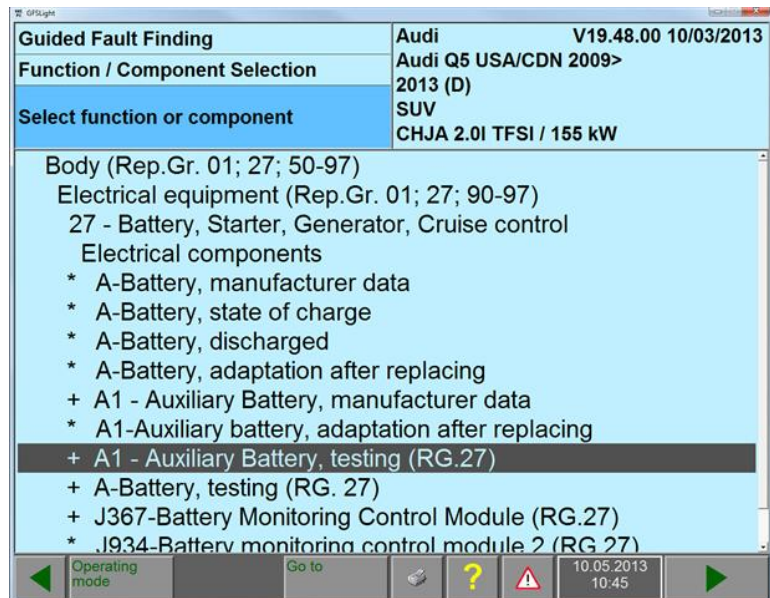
GFSLight

| Guided Fault Finding | Audi V19.48.00 10/03/2013 |
|---|---|
| Function / Component Selection | Audi Q5 USA/CDN 2009> 2013 (D) |
| Select function or component | SUV CHJA 2.0l TFSI / 155 kW |

Body (Rep.Gr. 01; 27; 50-97)
Electrical equipment (Rep.Gr. 01; 27; 90-97)
27 - Battery, Starter, Generator, Cruise control
Electrical components
* A-Battery, manufacturer data
* A-Battery, state of charge
* A-Battery, discharged
* A-Battery, adaptation after replacing
+ A1 - Auxiliary Battery, manufacturer data
* A1-Auxiliary battery, adaptation after replacing
+ A1 - Auxiliary Battery, testing (RG.27)
+ A-Battery, testing (RG. 27)
+ J367-Battery Monitoring Control Module (RG.27)
* J934-Battery monitoring control module 2 (RG 27)

Operating mode
Go to
?
10.05.2013
10:45